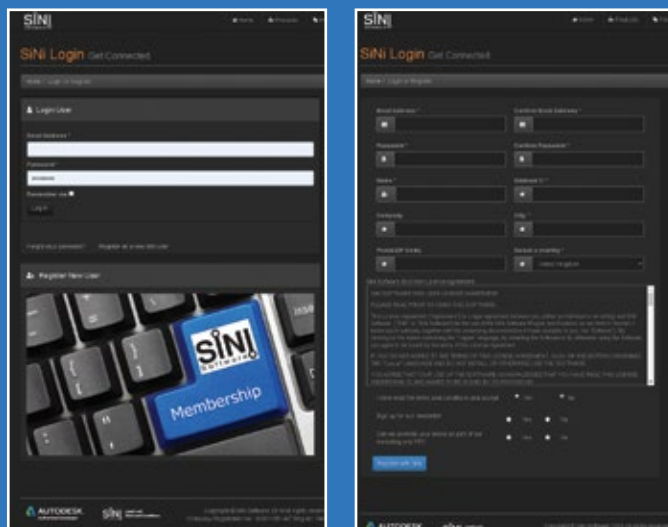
SiNi
Home Products

SiNi Login Get Connected

Home / Login or Register

Login User

Email Address *

Password *

Remember me

Log In

Forgot your password? Register as a new SiNi user

Register New User

SiNi Software

Membership

AUTODESK
SiNi

SiNi
Home Products

SiNi Login Get Connected

Home / Login or Register

Email Address *
Confirm Email Address *
Password *
Confirm Password *
Name *
Address 1 *
Company
City *
Postal/ZIP Code
Select a country *
Select Country

SiNi Software End User Licence Agreement

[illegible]

I have read the terms and conditions and accept Yes No
Sign up for our newsletter Yes No
Can we promote your name as part of our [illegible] Yes No

Register with SiNi

AUTODESK
SiNi